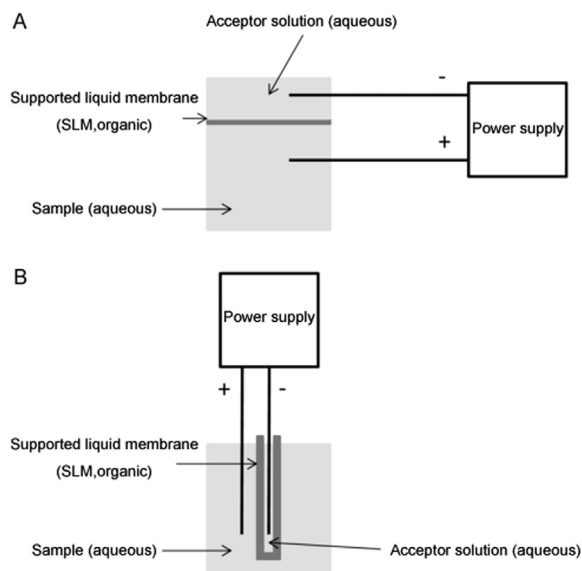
A

Acceptor solution (aqueous)

Supported liquid membrane (SLM,organic)

-

+

Power supply

Sample (aqueous)

B

Power supply

+

-

Supported liquid membrane (SLM,organic)

Sample (aqueous)

Acceptor solution (aqueous)